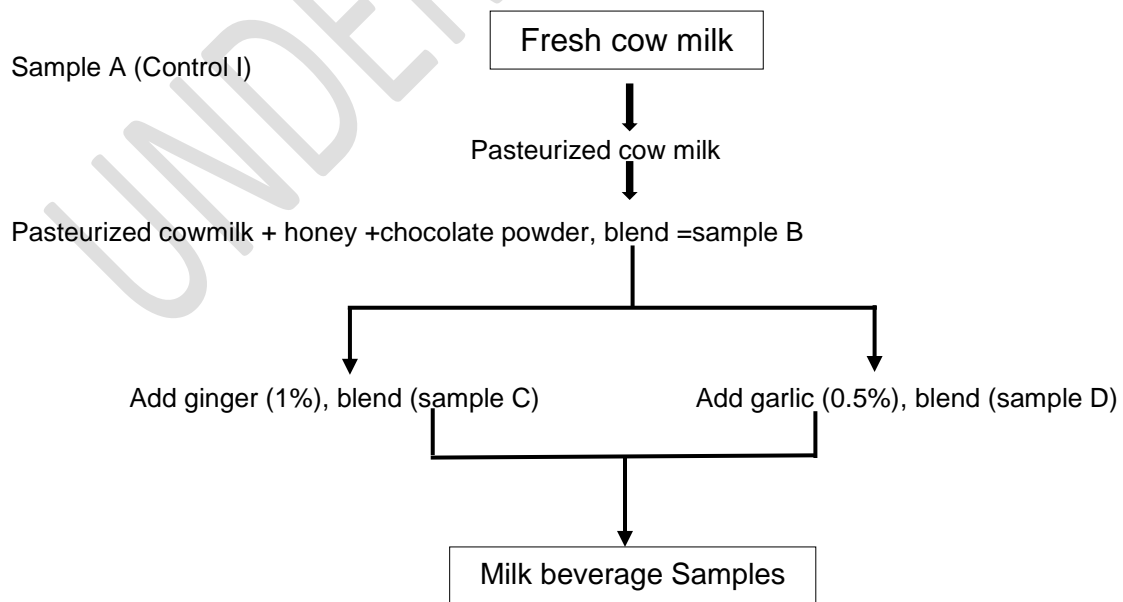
Fresh cow milk

Sample A (Control I)

Pasteurized cow milk

Pasteurized cowmilk + honey +chocolate powder, blend =sample B

Add ginger (1%), blend (sample C)

Add garlic (0.5%), blend (sample D)

Milk beverage Samples